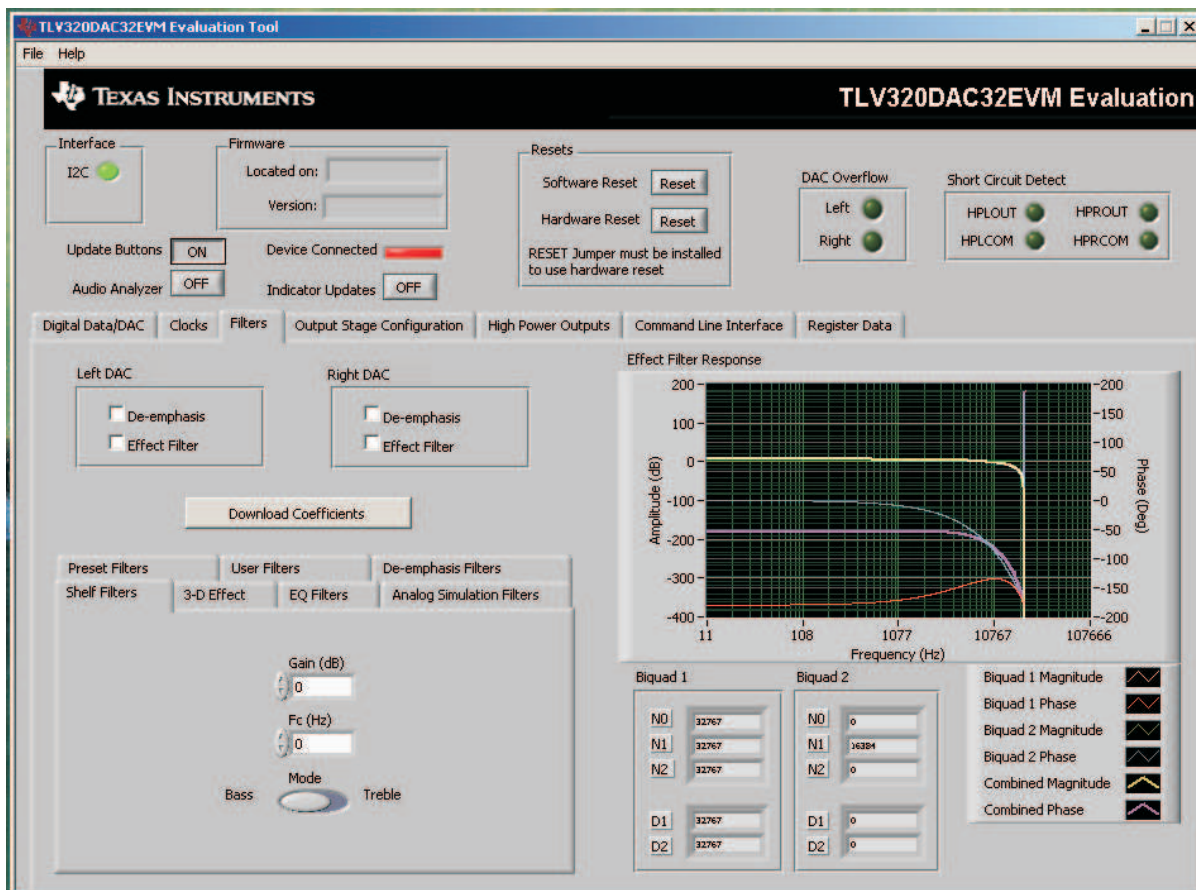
TLV320DAC32EVM Evaluation Tool
File Help
TEXAS INSTRUMENTS
TLV320DAC32EVM Evaluation

Interface
I2C

Firmware
Located on:
Version:

Resets
Software Reset Reset
Hardware Reset Reset
RESET Jumper must be installed to use hardware reset

DAC Overflow
Left
Right

Short Circuit Detect
HPLOUT
HPROUT
HPLCOM
HPRCOM

Update Buttons ON
Audio Analyzer OFF
Device Connected
Indicator Updates OFF

Digital Data/DAC | Clocks | Filters | Output Stage Configuration | High Power Outputs | Command Line Interface | Register Data

Left DAC
De-emphasis
Effect Filter

Right DAC
De-emphasis
Effect Filter

Download Coefficients

Preset Filters | User Filters | De-emphasis Filters
Shelf Filters | 3-D Effect | EQ Filters | Analog Simulation Filters

Gain (dB)
0
Fc (Hz)
0
Mode
Bass Treble

Effect Filter Response
200
100
0
-100
-200
-300
-400
Amplitude (dB)
200
150
100
50
0
-50
-100
-150
-200
Phase (Deg)
11 108 1077 10767 107666
Frequency (Hz)

Biquad 1
N0 32767
N1 32767
N2 32767
D1 32767
D2 32767

Biquad 2
N0 0
N1 16384
N2 0
D1 0
D2 0

Biquad 1 Magnitude
Biquad 1 Phase
Biquad 2 Magnitude
Biquad 2 Phase
Combined Magnitude
Combined Phase